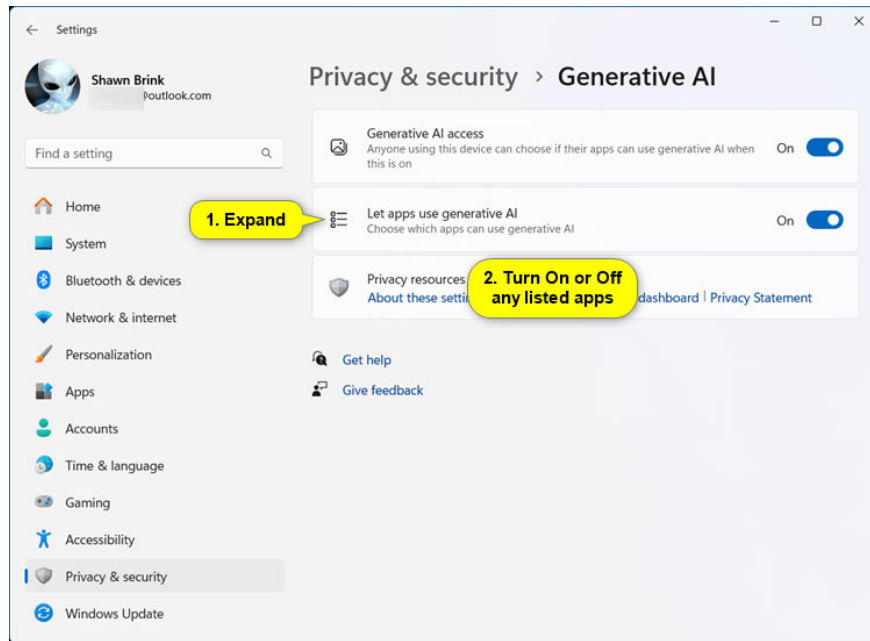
Settings

Shawn Brink
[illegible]@outlook.com

Find a setting

Home
System
Bluetooth & devices
Network & internet
Personalization
Apps
Accounts
Time & language
Gaming
Accessibility
Privacy & security
Windows Update

Privacy & security > Generative AI

Generative AI access
Anyone using this device can choose if their apps can use generative AI when this is on
On

1. Expand

Let apps use generative AI
Choose which apps can use generative AI
On

Privacy resources
About these setti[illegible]

2. Turn On or Off any listed apps

dashboard | Privacy Statement

Get help
Give feedback